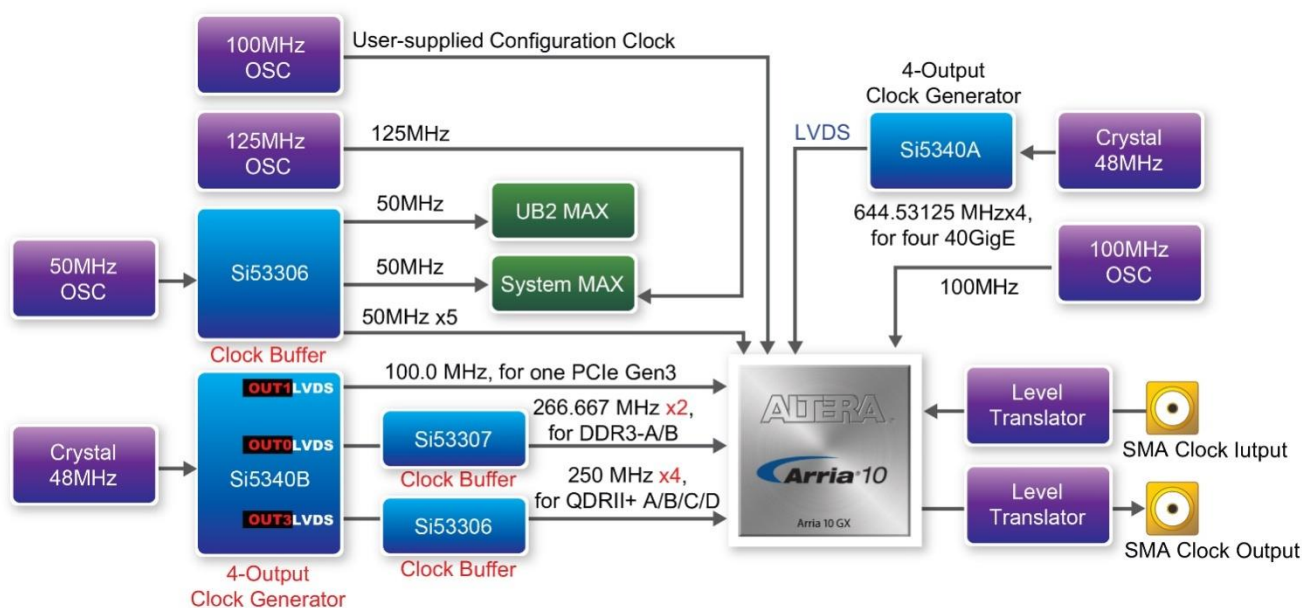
100MHz OSC

User-supplied Configuration Clock

4-Output Clock Generator

125MHz OSC

125MHz

LVDS

Si5340A

Crystal 48MHz

Si53306

50MHz

UB2 MAX

644.53125 MHzx4, for four 40GigE

50MHz OSC

50MHz

System MAX

100MHz OSC

100MHz

50MHz x5

Clock Buffer

OUT1LVDS

100.0 MHz, for one PCIe Gen3

Crystal 48MHz

OUT0LVDS

Si53307

266.667 MHz x2, for DDR3-A/B

ALTERA

Arria 10

Arria 10 GX

Level Translator

SMA Clock Iutput

Si5340B

Clock Buffer

250 MHz x4, for QDRII+ A/B/C/D

OUT3LVDS

Si53306

Level Translator

SMA Clock Output

4-Output Clock Generator

Clock Buffer